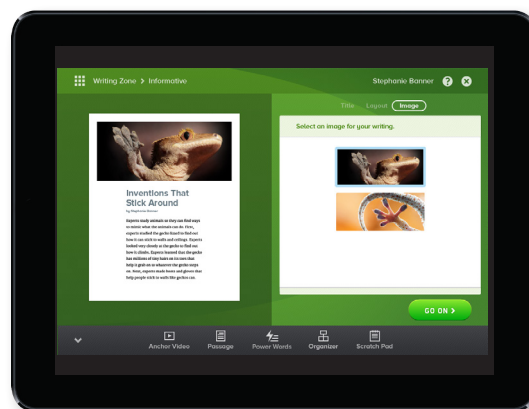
Writing Zone > Informative

Stephanie Banner

Title Layout Image

Select an image for your writing.

Inventions That Stick Around

by Stephanie Banner

Experts study animals so they can find ways to mimic what the animals can do. First, experts studied the gecko lizard to find out how it can stick to walls and ceilings. Experts looked very closely at the gecko to find out how it climbs. Experts learned that the gecko has millions of tiny hairs on its toes that help it grab on to whatever the gecko steps on. Now, experts made boots and gloves that help people stick to walls like geckos can.

GO ON >

Anchor Video Passage Power Words Organizer Scratch Pad